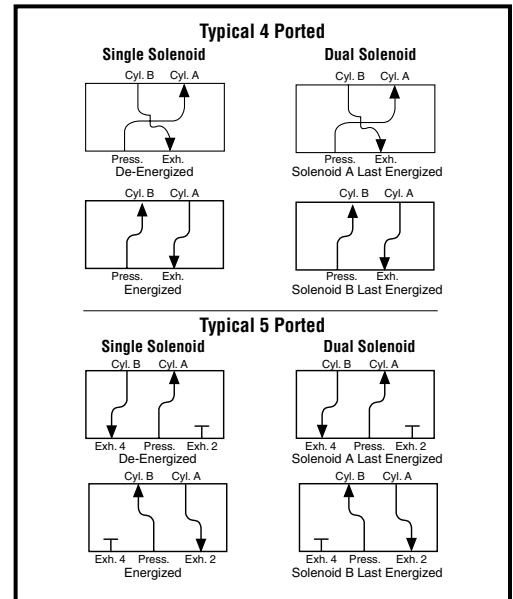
Typical 4 Ported

Single Solenoid

Cyl. B Cyl. A

Press. Exh.
De-Energized

Cyl. B Cyl. A

Press. Exh.
Energized

Dual Solenoid

Cyl. B Cyl. A

Press. Exh.
Solenoid A Last Energized

Cyl. B Cyl. A

Press. Exh.
Solenoid B Last Energized

Typical 5 Ported

Single Solenoid

Cyl. B Cyl. A

Exh. 4 Press. Exh. 2
De-Energized

Cyl. B Cyl. A

Exh. 4 Press. Exh. 2
Energized

Dual Solenoid

Cyl. B Cyl. A

Exh. 4 Press. Exh. 2
Solenoid A Last Energized

Cyl. B Cyl. A

Exh. 4 Press. Exh. 2
Solenoid B Last Energized